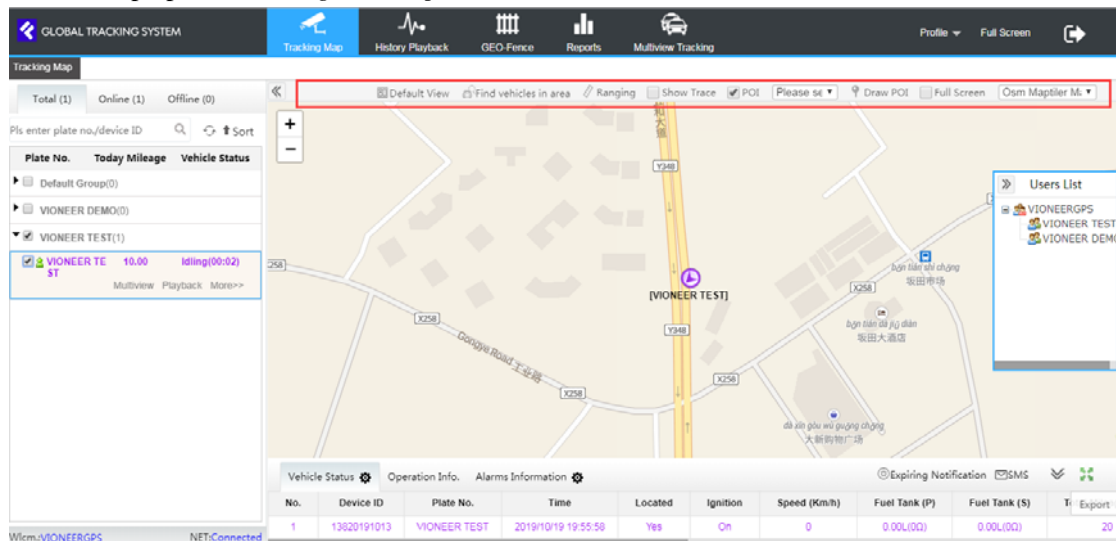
GLOBAL TRACKING SYSTEM

Tracking Map | History Playback | GEO-Fence | Reports | Multiview Tracking

Profile | Full Screen

Tracking Map

Total (1) | Online (1) | Offline (0)

Pls enter plate no./device ID | Sort

| Plate No. | Today Mileage | Vehicle Status |
|---|---|---|

Default Group(0)
VIONEER DEMO(0)
VIONEER TEST(1)
VIONEER TEST 10.00 Idling(00:02)
Multiview Playback More>>

Default View | Find vehicles in area | Ranging | Show Trace | POI | Please se | Draw POI | Full Screen | Osm Maptiler M

Users List
VIONEERGPS
VIONEER TEST
VIONEER DEMO

[VIONEER TEST]

Y348 X258 258 Y348 X258 X258 X258 Gongye Road 工业路
bǎn tián shì chǎng 坂田市场
bǎn tián dà jiǔ diàn 坂田大酒店
dà xīn gòu wù guǎng chǎng 大新购物广场

Vehicle Status | Operation Info. | Alarms Information | Expiring Notification | SMS | Export

| No. | Device ID | Plate No. | Time | Located | Ignition | Speed (Km/h) | Fuel Tank (P) | Fuel Tank (S) | T |
|---|---|---|---|---|---|---|---|---|---|
| 1 | 13820191013 | VIONEER TEST | 2019/10/19 19:55:58 | Yes | On | 0 | 0.00L(0Ω) | 0.00L(0Ω) | 20 |

Wlcm.:VIONEERGPS | NET:Connected